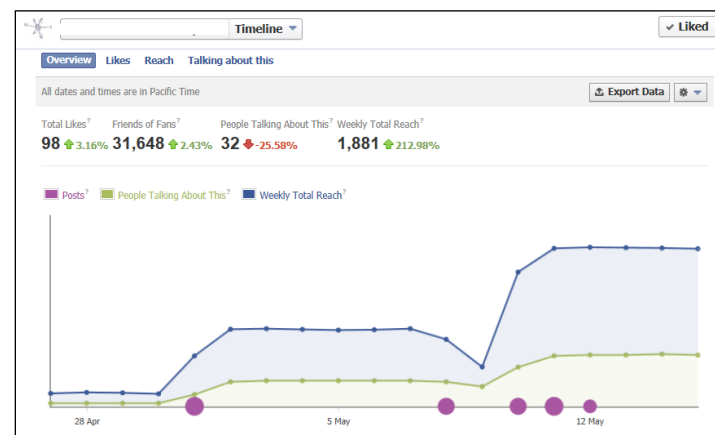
Timeline ▾

✓ Liked

Overview Likes Reach Talking about this

All dates and times are in Pacific Time

Export Data

Total Likes? 98 3.16%

Friends of Fans? 31,648 2.43%

People Talking About This? 32 -25.58%

Weekly Total Reach? 1,881 212.98%

Posts? People Talking About This? Weekly Total Reach?

28 Apr

5 May

12 May